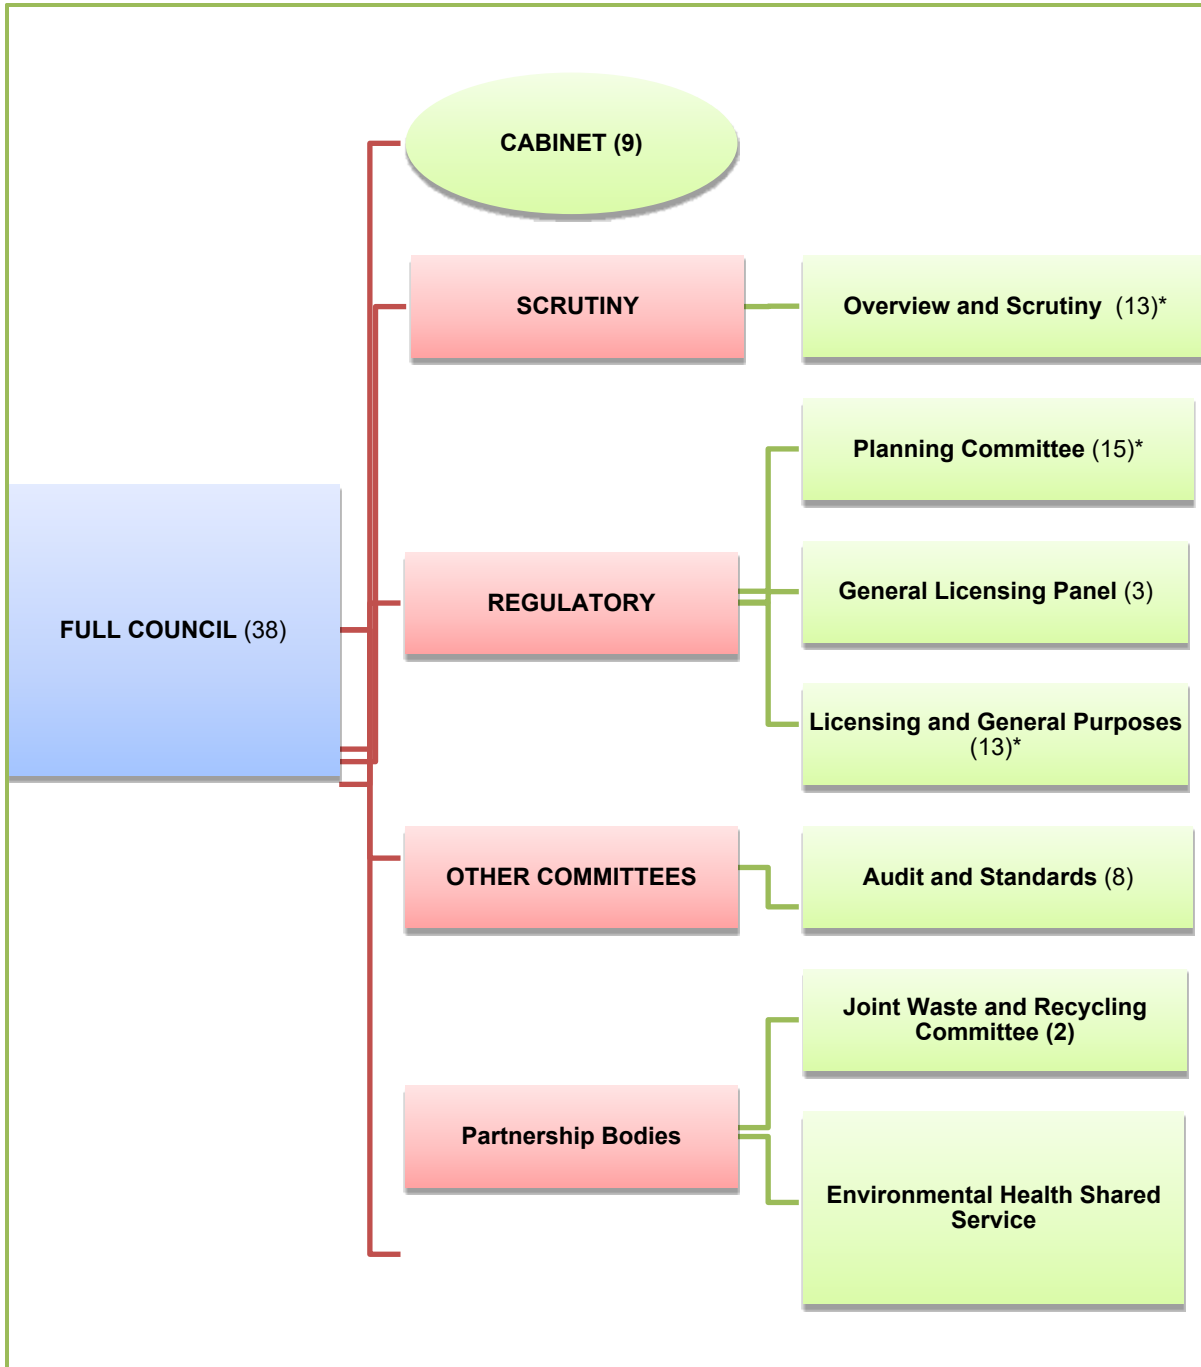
CABINET (9)

SCRUTINY

Overview and Scrutiny (13)*

FULL COUNCIL (38)

Planning Committee (15)*

REGULATORY

General Licensing Panel (3)

Licensing and General Purposes (13)*

OTHER COMMITTEES

Audit and Standards (8)

Joint Waste and Recycling Committee (2)

Partnership Bodies

Environmental Health Shared Service